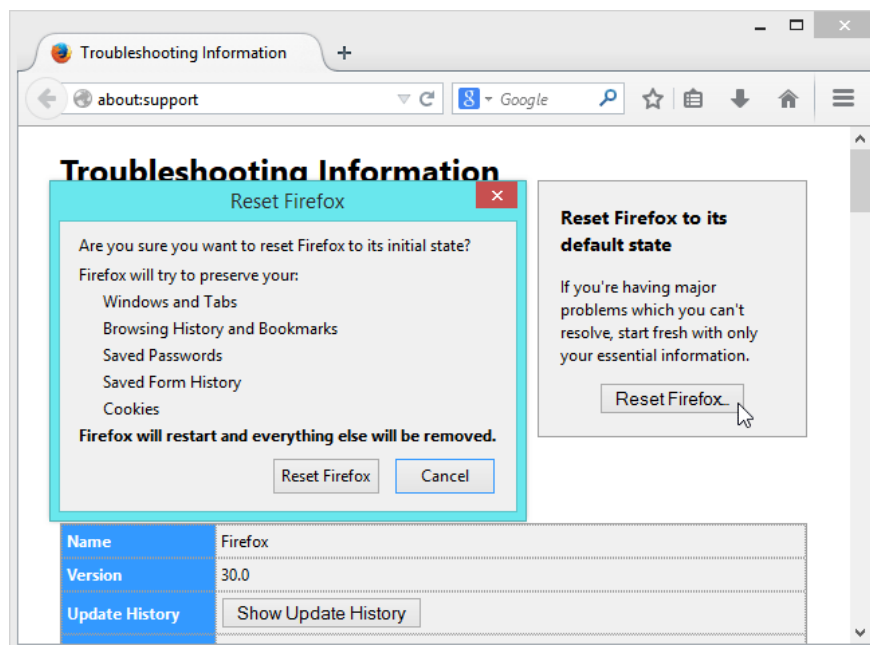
Troubleshooting Information
+
about:support
Google

Troubleshooting Information

Reset Firefox
Are you sure you want to reset Firefox to its initial state?
Firefox will try to preserve your:
Windows and Tabs
Browsing History and Bookmarks
Saved Passwords
Saved Form History
Cookies
**Firefox will restart and everything else will be removed.**
Reset Firefox Cancel

**Reset Firefox to its default state**
If you're having major problems which you can't resolve, start fresh with only your essential information.
Reset Firefox...

| Name | Firefox |
|---|---|
| Version | 30.0 |
| Update History | Show Update History |